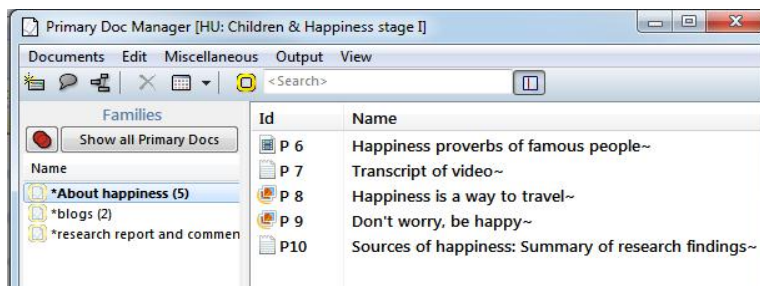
Primary Doc Manager [HU: Children & Happiness stage I]

Documents Edit Miscellaneous Output View

<Search>

Families

Show all Primary Docs

Name

*About happiness (5)
*blogs (2)
*research report and commen

| Id | Name |
|---|---|
| P 6 | Happiness proverbs of famous people~ |
| P 7 | Transcript of video~ |
| P 8 | Happiness is a way to travel~ |
| P 9 | Don't worry, be happy~ |
| P10 | Sources of happiness: Summary of research findings~ |